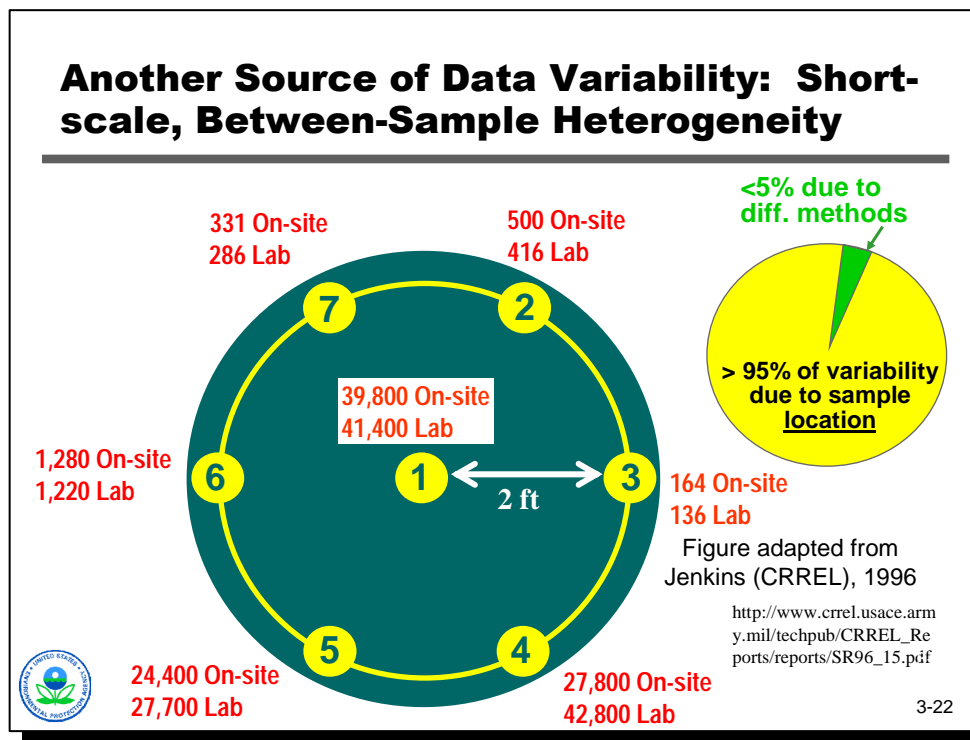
Another Source of Data Variability: Short-scale, Between-Sample Heterogeneity

<5% due to diff. methods

> 95% of variability due to sample location

331 On-site
286 Lab

500 On-site
416 Lab

7

2

39,800 On-site
41,400 Lab

1,280 On-site
1,220 Lab

6

1

2 ft

3

164 On-site
136 Lab

Figure adapted from Jenkins (CRREL), 1996

http://www.crrel.usace.army.mil/techpub/CRREL_Reports/reports/SR96_15.pdf

5

4

24,400 On-site
27,700 Lab

27,800 On-site
42,800 Lab

UNITED STATES ENVIRONMENTAL PROTECTION AGENCY

3-22